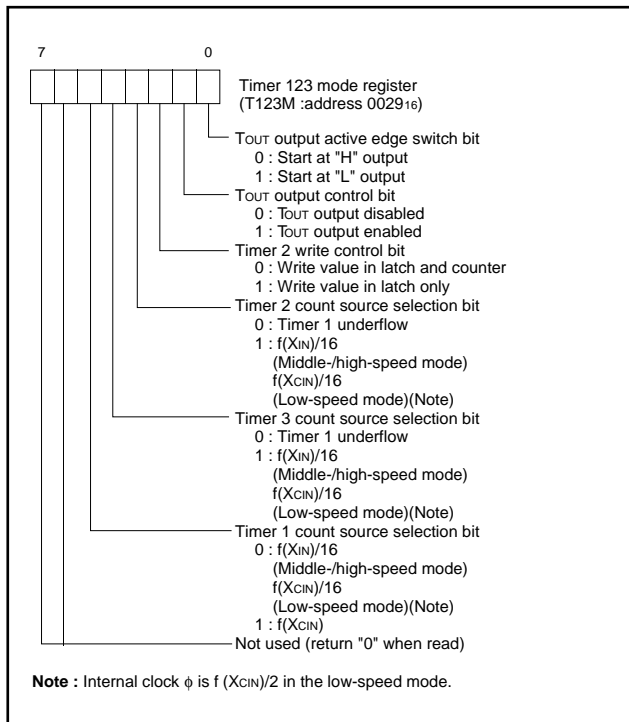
7 0

Timer 123 mode register (T123M :address $0029_{16}$)

$T_{OUT}$ output active edge switch bit
0 : Start at "H" output
1 : Start at "L" output

$T_{OUT}$ output control bit
0 : $T_{OUT}$ output disabled
1 : $T_{OUT}$ output enabled

Timer 2 write control bit
0 : Write value in latch and counter
1 : Write value in latch only

Timer 2 count source selection bit
0 : Timer 1 underflow
1 : $f(X_{IN})/16$
(Middle-/high-speed mode)
$f(X_{CIN})/16$
(Low-speed mode)(Note)

Timer 3 count source selection bit
0 : Timer 1 underflow
1 : $f(X_{IN})/16$
(Middle-/high-speed mode)
$f(X_{CIN})/16$
(Low-speed mode)(Note)

Timer 1 count source selection bit
0 : $f(X_{IN})/16$
(Middle-/high-speed mode)
$f(X_{CIN})/16$
(Low-speed mode)(Note)
1 : $f(X_{CIN})$

Not used (return "0" when read)

**Note :** Internal clock $\phi$ is $f(X_{CIN})/2$ in the low-speed mode.